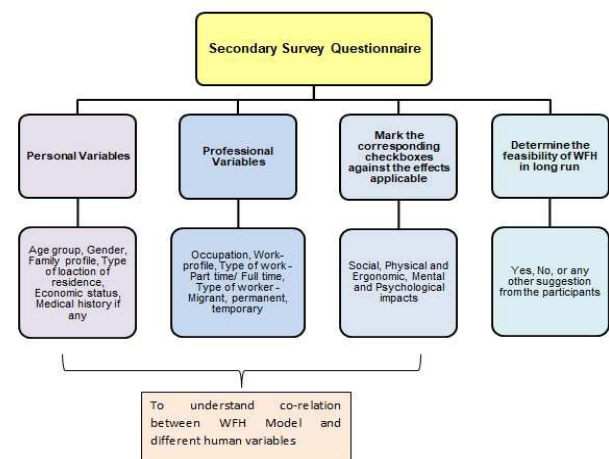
Secondary Survey Questionnaire

Personal Variables

Professional Variables

Mark the corresponding checkboxes against the effects applicable

Determine the feasibility of WFH in long run

Age group, Gender, Family profile, Type of loaction of residence, Economic status, Medical history if any

Occupation, Work-profile, Type of work - Part time/ Full time, Type of worker - Migrant, permanent, temporary

Social, Physical and Ergonomic, Mental and Psychological impacts

Yes, No, or any other suggestion from the participants

To understand co-relation between WFH Model and different human variables